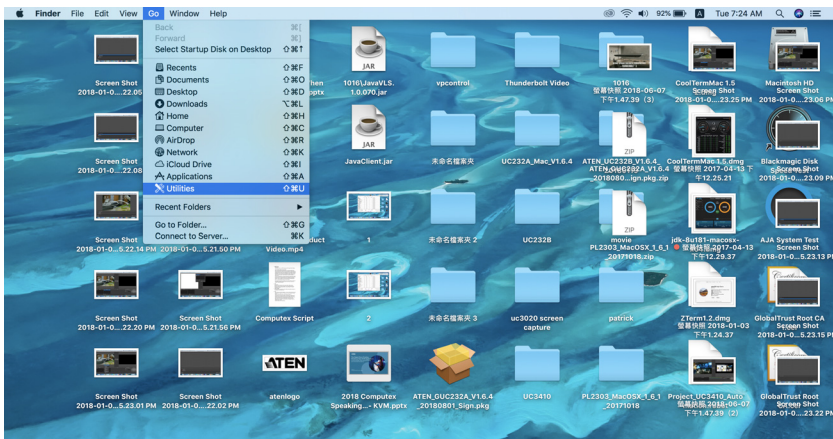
Finder File Edit View Go Window Help

92% A Tue 7:24 AM

Back ⌘[
Forward ⌘]
Select Startup Disk on Desktop ⇧⌘↑
Recents ⇧⌘F
Documents ⇧⌘O
Desktop ⇧⌘D
Downloads ⌥⌘L
Home ⇧⌘H
Computer ⇧⌘C
AirDrop ⇧⌘R
Network ⇧⌘K
iCloud Drive ⇧⌘I
Applications ⇧⌘A
Utilities ⇧⌘U
Recent Folders ▶
Go to Folder... ⇧⌘G
Connect to Server... ⌘K

Screen Shot 2018-01-0....22.05
Screen Shot 2018-01-0....22.08
Screen Shot 2018-01-0...5.22.14 PM
Screen Shot 2018-01-0...5.21.50 PM
Screen Shot 2018-01-0...22.20 PM
Screen Shot 2018-01-0...5.21.56 PM
Screen Shot 2018-01-0...5.23.01 PM
Screen Shot 2018-01-0...22.02 PM
JAR
1016\JavaVLS.1.0.070.jar
JAR
JavaClient.jar
Video.mp4
Computex Script
ATEN
atenlogo
1
2
2018 Computex Speaking...- KVM.pptx
vpcontrol
未命名檔案夾
未命名檔案夾 2
未命名檔案夾 3
ATEN_GUC232A_V1.6.4_20180801_Sign.pkg
Thunderbolt Video
UC232A_Mac_V1.6.4
UC232B
uc3020 screen capture
UC3410
1016 螢幕快照 2018-06-07 下午1.47.39（3）
ZIP
ATEN_UC232B_V1.6.4_2018080...ign.pkg.zip
ZIP
movie PL2303_MacOSX_1_6_1_20171018.zip
patrick
PL2303_MacOSX_1_6_1_20171018
CoolTermMac 1.5 Screen Shot 2018-01-0....23.25 PM
CoolTermMac 1.5.dmg 螢幕快照 2017-04-13 下午12.25.21
jdk-8u181-macosx-螢幕快照 2017-04-13 下午12.29.37
ZTerm1.2.dmg 螢幕快照 2018-01-03 下午1.24.37
Project_UC3410_Auto 螢幕快照 2018-06-07 下午1.47.39（2）
Macintosh HD Screen Shot 2018-01-0....23.06 PM
Blackmagic Disk Screen Shot 2018-01-0....23.09 PM
AJA System Test Screen Shot 2018-01-0....5.23.13 PM
GlobalTrust Root CA Screen Shot 2018-01-0....5.23.15 PM
GlobalTrust Root Screen Shot 2018-01-0....23.22 PM